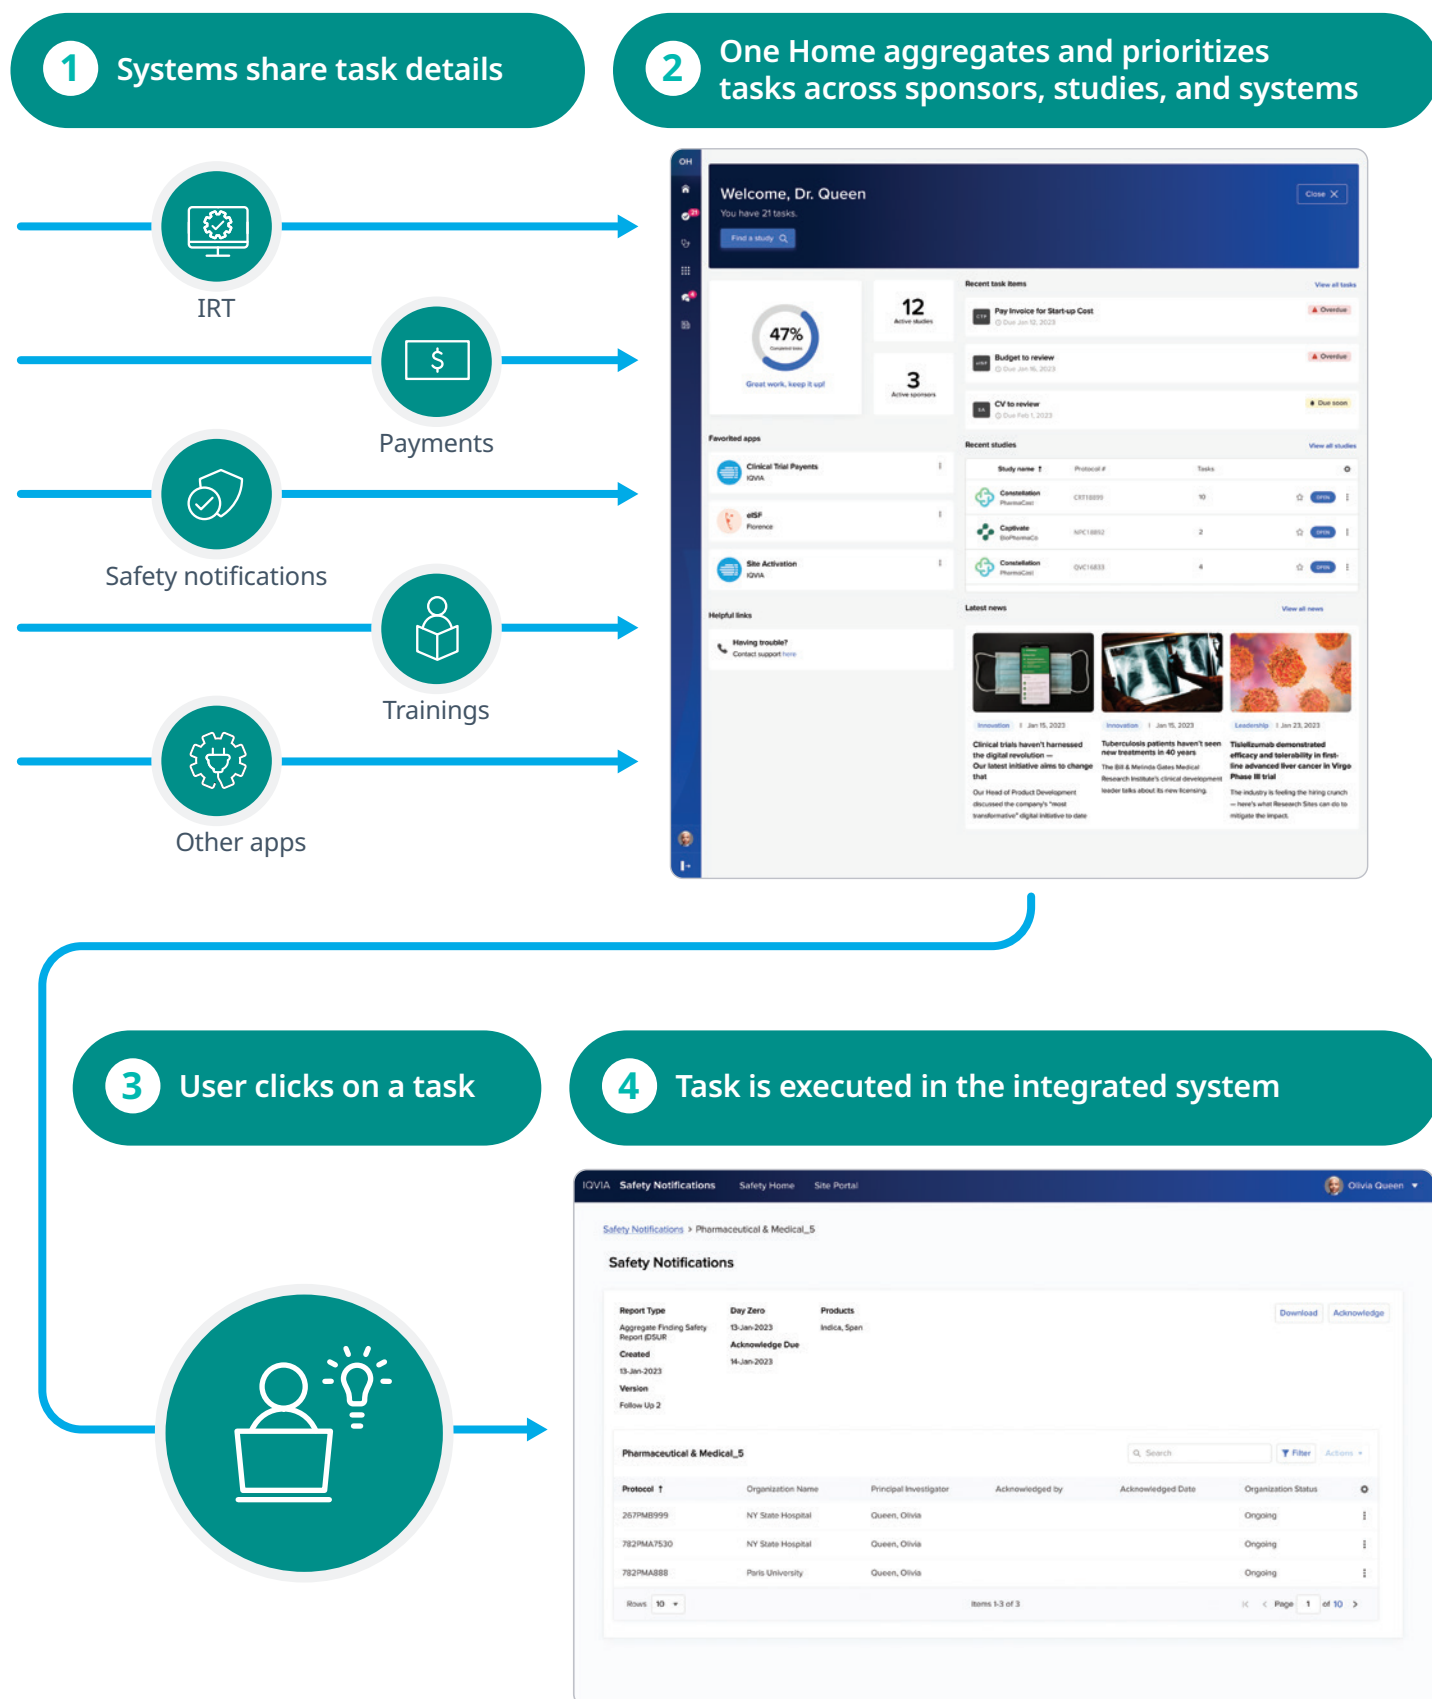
1 Systems share task details

2 One Home aggregates and prioritizes tasks across sponsors, studies, and systems

IRT

Payments

Safety notifications

Trainings

Other apps

OH

Welcome, Dr. Queen

You have 21 tasks.

Find a study

Close

47%

Great work, keep it up!

12

Active studies

3

Active sponsors

Recent task items

View all tasks

Pay Invoice for Start-up Cost

Overdue

Budget to review

Overdue

CV to review

Due soon

Favorited apps

Clinical Trial Payments

IQVIA

eISF

Florence

Site Activation

IQVIA

Recent studies

View all studies

Study name

Protocol #

Tasks

Constellation

10

Captivate

2

Constellation

4

Helpful links

Having trouble?

Contact support here

Latest news

View all news

Clinical trials haven't harnessed the digital revolution — Our latest initiative aims to change that

Tuberculosis patients haven't seen new treatments in 40 years

Tislelizumab demonstrated efficacy and tolerability in first-line advanced liver cancer in Virgo Phase III trial

3 User clicks on a task

4 Task is executed in the integrated system

IQVIA Safety Notifications Safety Home Site Portal Olivia Queen

Safety Notifications > Pharmaceutical & Medical_5

Safety Notifications

Report Type

Aggregate Finding Safety Report (DSUR

Created

13-Jan-2023

Version

Follow Up 2

Day Zero

13-Jan-2023

Acknowledge Due

14-Jan-2023

Products

Indica, Span

Download

Acknowledge

Pharmaceutical & Medical_5

Search

Filter

Actions

| Protocol | Organization Name | Principal Investigator | Acknowledged by | Acknowledged Date | Organization Status |
|---|---|---|---|---|---|
| 267PMB999 | NY State Hospital | Queen, Olivia | | | Ongoing |
| 782PMA7530 | NY State Hospital | Queen, Olivia | | | Ongoing |
| 782PMA888 | Paris University | Queen, Olivia | | | Ongoing |

Rows 10

Items 1-3 of 3

Page 1 of 10